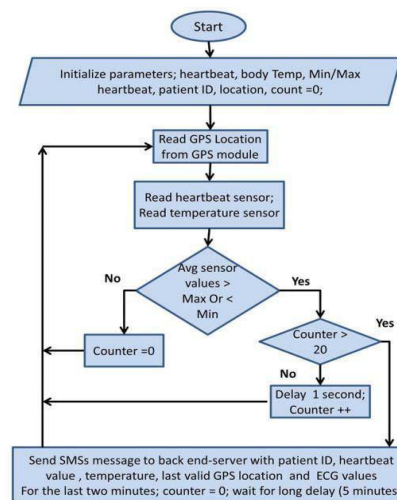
Start

Initialize parameters; heartbeat, body Temp, Min/Max heartbeat, patient ID, location, count =0;

Read GPS Location from GPS module

Read heartbeat sensor; Read temperature sensor

Avg sensor values > Max Or < Min

No

Yes

Counter =0

Counter > 20

Yes

No

Delay 1 second; Counter ++

Send SMSs message to back end-server with patient ID, heartbeat value , temperature, last valid GPS location and ECG values For the last two minutes; counter = 0; wait for long delay (5 minutes